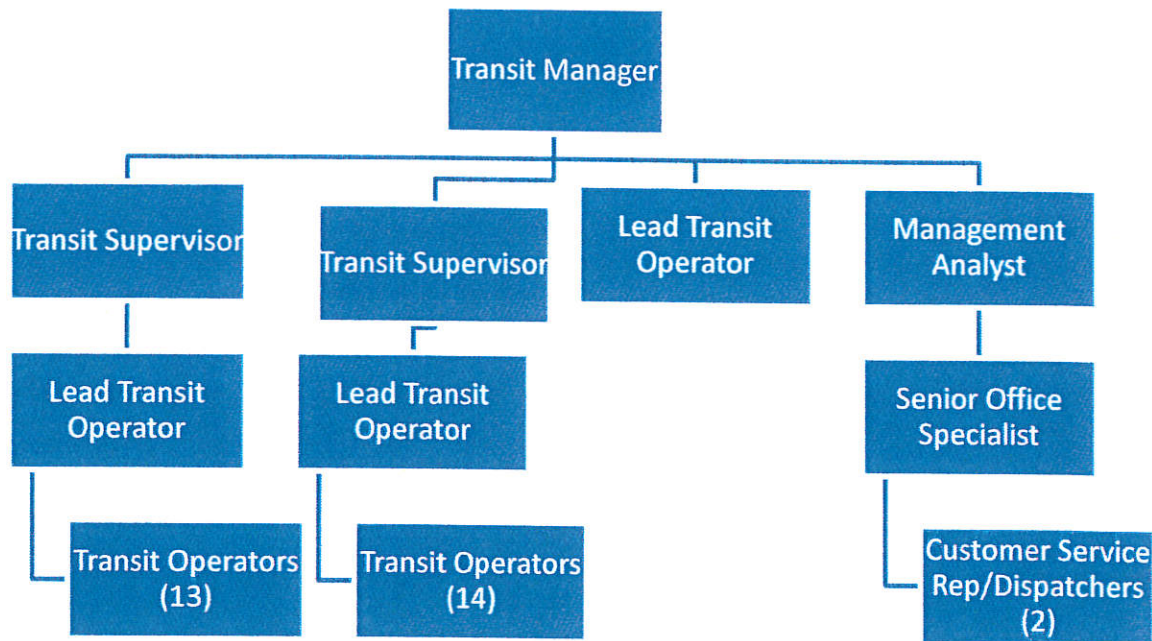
Transit Manager

Transit Supervisor

Transit Supervisor

Lead Transit Operator

Management Analyst

Lead Transit Operator

Lead Transit Operator

Senior Office Specialist

Transit Operators (13)

Transit Operators (14)

Customer Service Rep/Dispatchers (2)